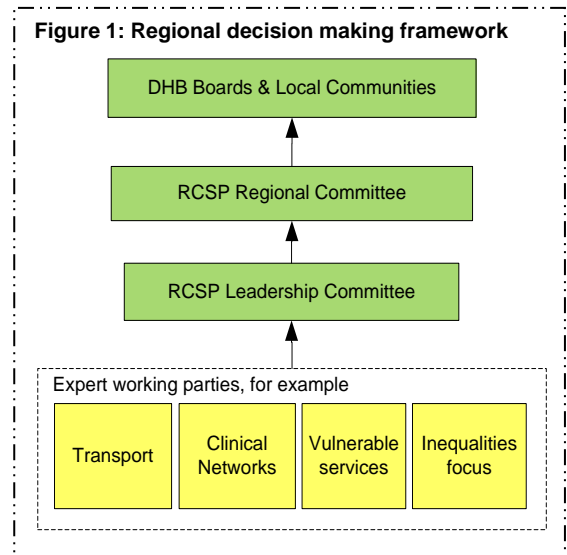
Figure 1: Regional decision making framework

DHB Boards & Local Communities

RCSP Regional Committee

RCSP Leadership Committee

Expert working parties, for example

Transport

Clinical Networks

Vulnerable services

Inequalities focus